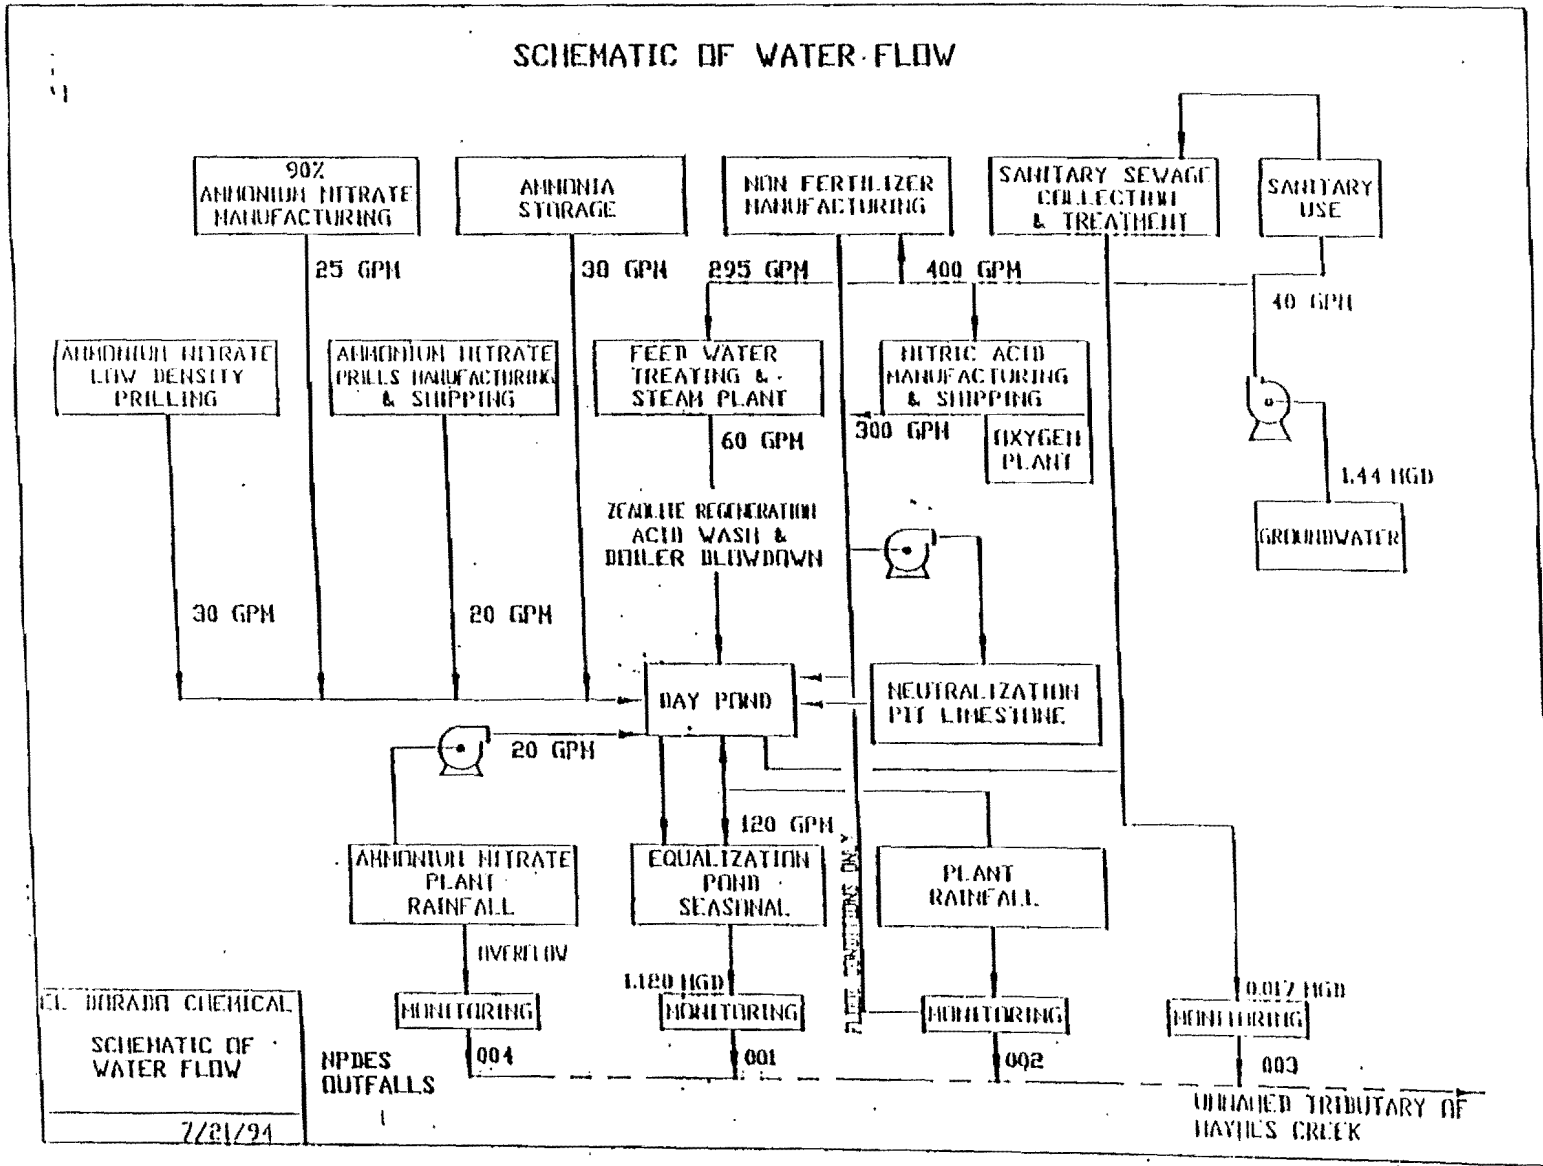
SCHEMATIC OF WATER FLOW

90% AMMONIUM NITRATE MANUFACTURING

AMMONIA STORAGE

NON FERTILIZER MANUFACTURING

SANITARY SEWAGE COLLECTION & TREATMENT

SANITARY USE

25 GPM

30 GPM

295 GPM

400 GPM

40 GPM

AMMONIUM NITRATE LOW DENSITY PRILLING

AMMONIUM NITRATE PRILLS MANUFACTURING & SHIPPING

FEED WATER TREATING & STEAM PLANT

NITRIC ACID MANUFACTURING & SHIPPING

300 GPM

OXYGEN PLANT

60 GPM

1.44 MGD

ZEOLITE REGENERATION ACID WASH & BOILER BLOWDOWN

GROUNDWATER

30 GPM

20 GPM

DAY POND

NEUTRALIZATION PIT LIMESTONE

20 GPM

120 GPM

AMMONIUM NITRATE PLANT RAINFALL

EQUALIZATION POND SEASONAL

PLANT RAINFALL

OVERFLOW

1.120 MGD

0.017 MGD

MONITORING

MONITORING

MONITORING

MONITORING

EL DORADO CHEMICAL

SCHEMATIC OF WATER FLOW

7/21/94

NPDES OUTFALLS

004

001

002

003

UNNAMED TRIBUTARY OF HAYNES CREEK